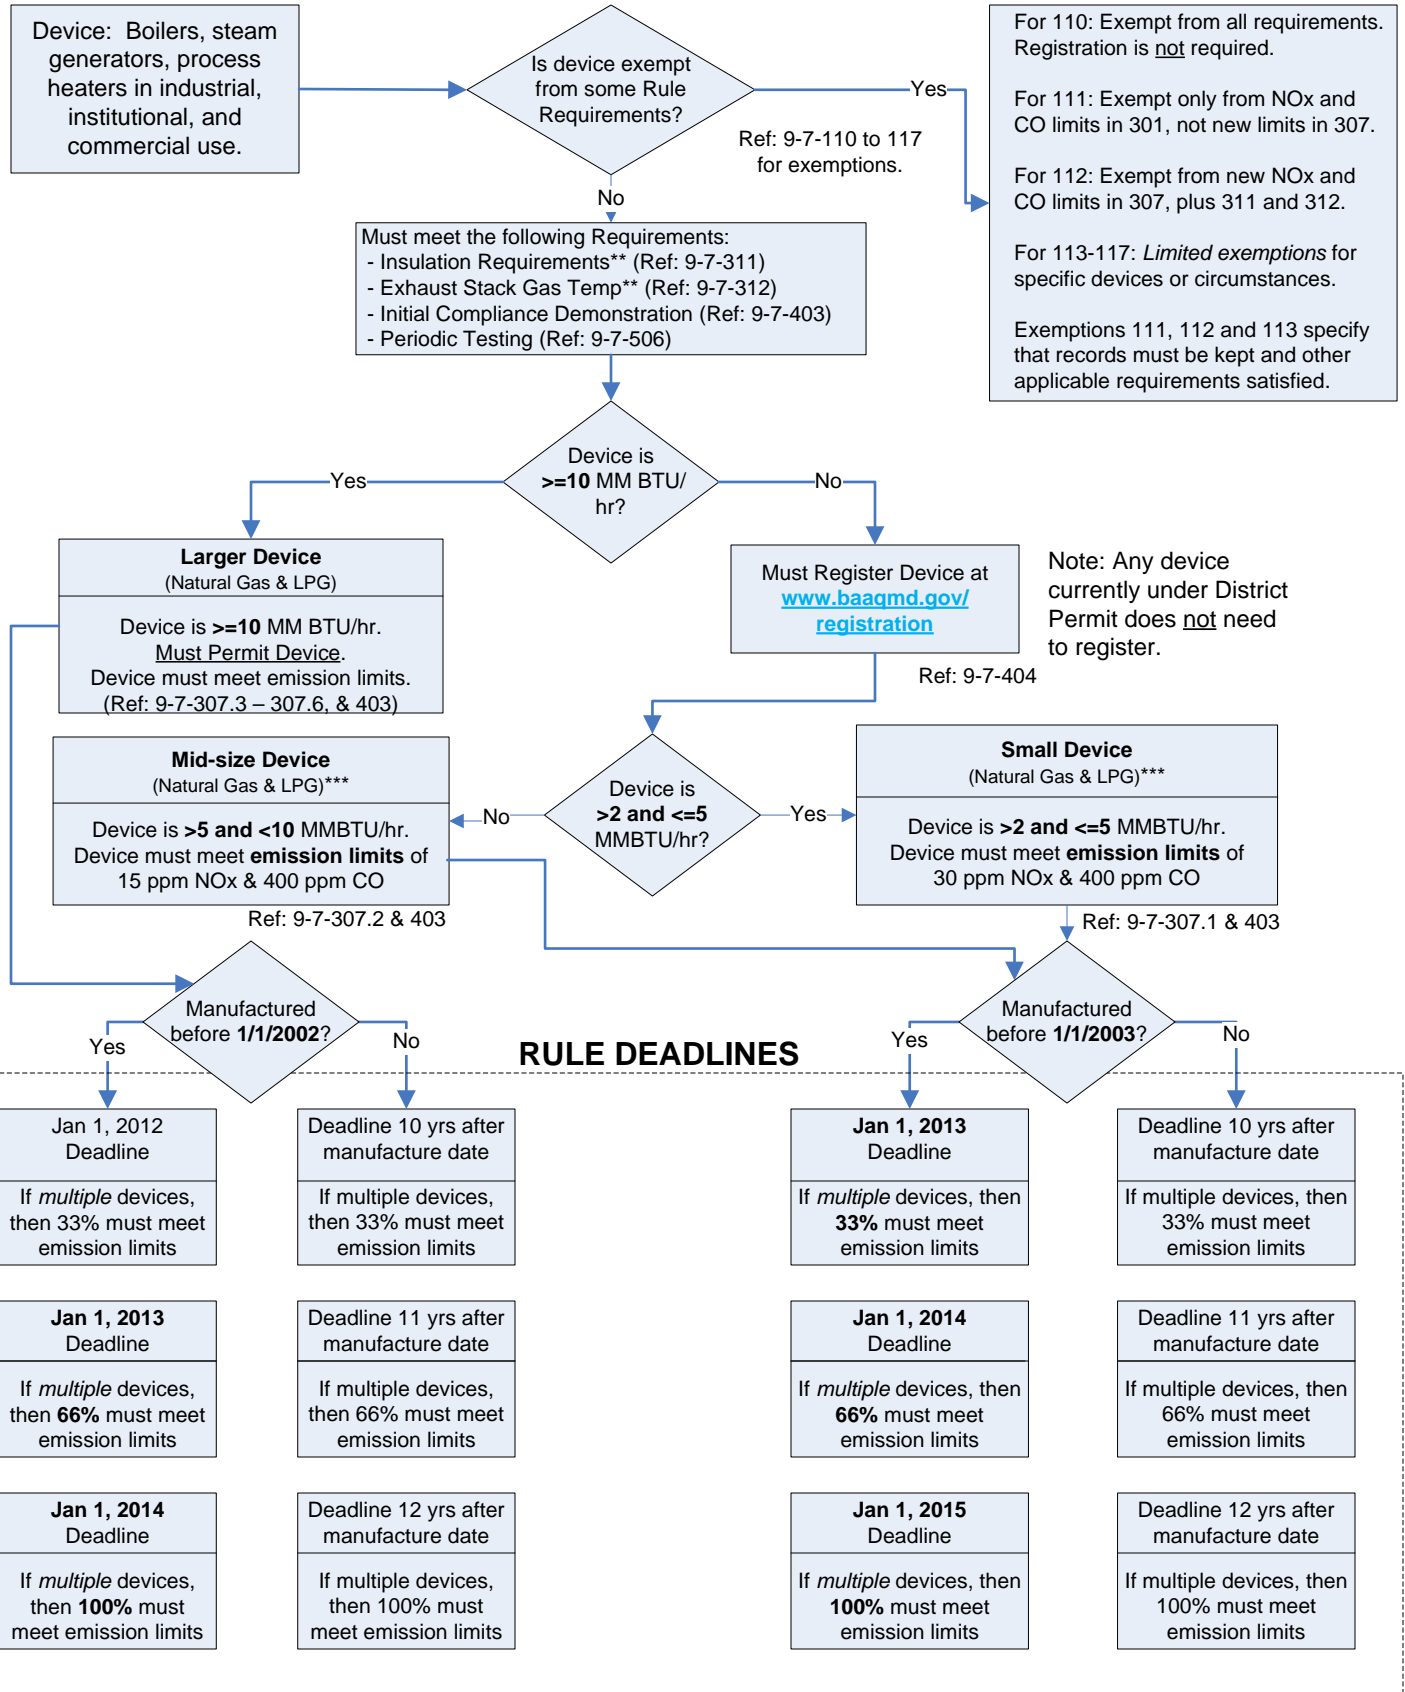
Device: Boilers, steam generators, process heaters in industrial, institutional, and commercial use.

Is device exempt from some Rule Requirements?

Yes

Ref: 9-7-110 to 117 for exemptions.

For 110: Exempt from all requirements. Registration is not required.

For 111: Exempt only from NOx and CO limits in 301, not new limits in 307.

For 112: Exempt from new NOx and CO limits in 307, plus 311 and 312.

For 113-117: *Limited exemptions* for specific devices or circumstances.

Exemptions 111, 112 and 113 specify that records must be kept and other applicable requirements satisfied.

No

Must meet the following Requirements:
- Insulation Requirements** (Ref: 9-7-311)
- Exhaust Stack Gas Temp** (Ref: 9-7-312)
- Initial Compliance Demonstration (Ref: 9-7-403)
- Periodic Testing (Ref: 9-7-506)

Device is **>=10** MM BTU/hr?

Yes

No

**Larger Device**
(Natural Gas & LPG)

Device is **>=10** MM BTU/hr.
Must Permit Device.
Device must meet emission limits.
(Ref: 9-7-307.3 – 307.6, & 403)

Must Register Device at www.baaqmd.gov/registration

Ref: 9-7-404

Note: Any device currently under District Permit does not need to register.

**Mid-size Device**
(Natural Gas & LPG)***

Device is **>5 and <10** MMBTU/hr.
Device must meet **emission limits** of 15 ppm NOx & 400 ppm CO

Ref: 9-7-307.2 & 403

No

Device is **>2 and <=5** MMBTU/hr?

Yes

**Small Device**
(Natural Gas & LPG)***

Device is **>2 and <=5** MMBTU/hr.
Device must meet **emission limits** of 30 ppm NOx & 400 ppm CO

Ref: 9-7-307.1 & 403

Manufactured before **1/1/2002**?

Yes

No

**RULE DEADLINES**

Manufactured before **1/1/2003**?

Yes

No

| Jan 1, 2012 Deadline | Deadline 10 yrs after manufacture date | **Jan 1, 2013** Deadline | Deadline 10 yrs after manufacture date |
|---|---|---|---|
| If *multiple* devices, then 33% must meet emission limits | If multiple devices, then 33% must meet emission limits | If *multiple* devices, then **33%** must meet emission limits | If multiple devices, then 33% must meet emission limits |
| **Jan 1, 2013** Deadline | Deadline 11 yrs after manufacture date | **Jan 1, 2014** Deadline | Deadline 11 yrs after manufacture date |
| If *multiple* devices, then **66%** must meet emission limits | If multiple devices, then 66% must meet emission limits | If *multiple* devices, then **66%** must meet emission limits | If multiple devices, then 66% must meet emission limits |
| **Jan 1, 2014** Deadline | Deadline 12 yrs after manufacture date | **Jan 1, 2015** Deadline | Deadline 12 yrs after manufacture date |
| If *multiple* devices, then **100%** must meet emission limits | If multiple devices, then 100% must meet emission limits | If *multiple* devices, then **100%** must meet emission limits | If multiple devices, then 100% must meet emission limits |